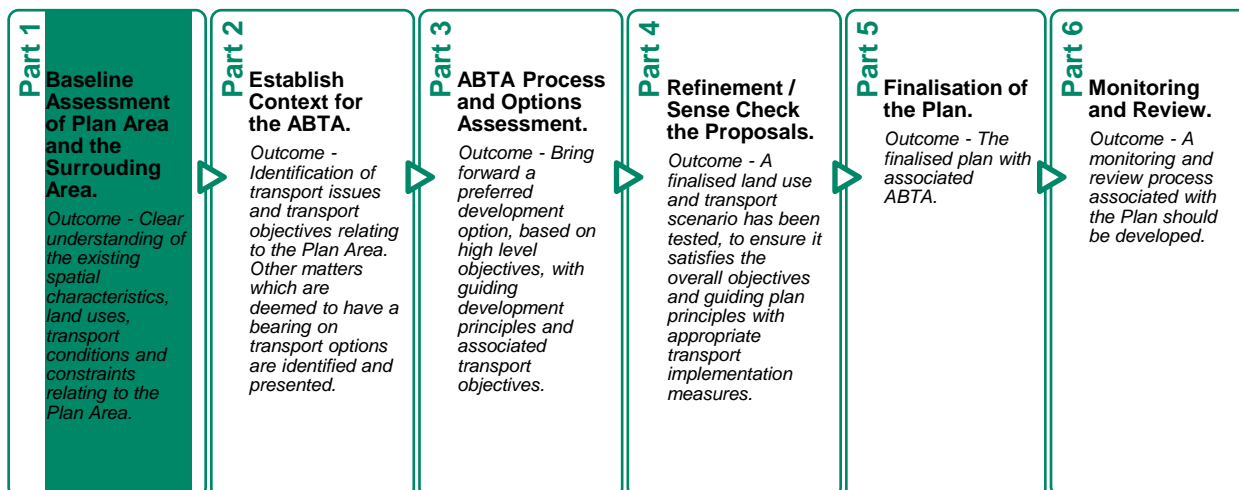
Part 1

Baseline Assessment of Plan Area and the Surrouding Area.

Outcome - Clear understanding of the existing spatial characteristics, land uses, transport conditions and constraints relating to the Plan Area.

Part 2

Establish Context for the ABTA.

Outcome - Identification of transport issues and transport objectives relating to the Plan Area. Other matters which are deemed to have a bearing on transport options are identified and presented.

Part 3

ABTA Process and Options Assessment.

Outcome - Bring forward a preferred development option, based on high level objectives, with guiding development principles and associated transport objectives.

Part 4

Refinement / Sense Check the Proposals.

Outcome - A finalised land use and transport scenario has been tested, to ensure it satisfies the overall objectives and guiding plan principles with appropriate transport implementation measures.

Part 5

Finalisation of the Plan.

Outcome - The finalised plan with associated ABTA.

Part 6

Monitoring and Review.

Outcome - A monitoring and review process associated with the Plan should be developed.